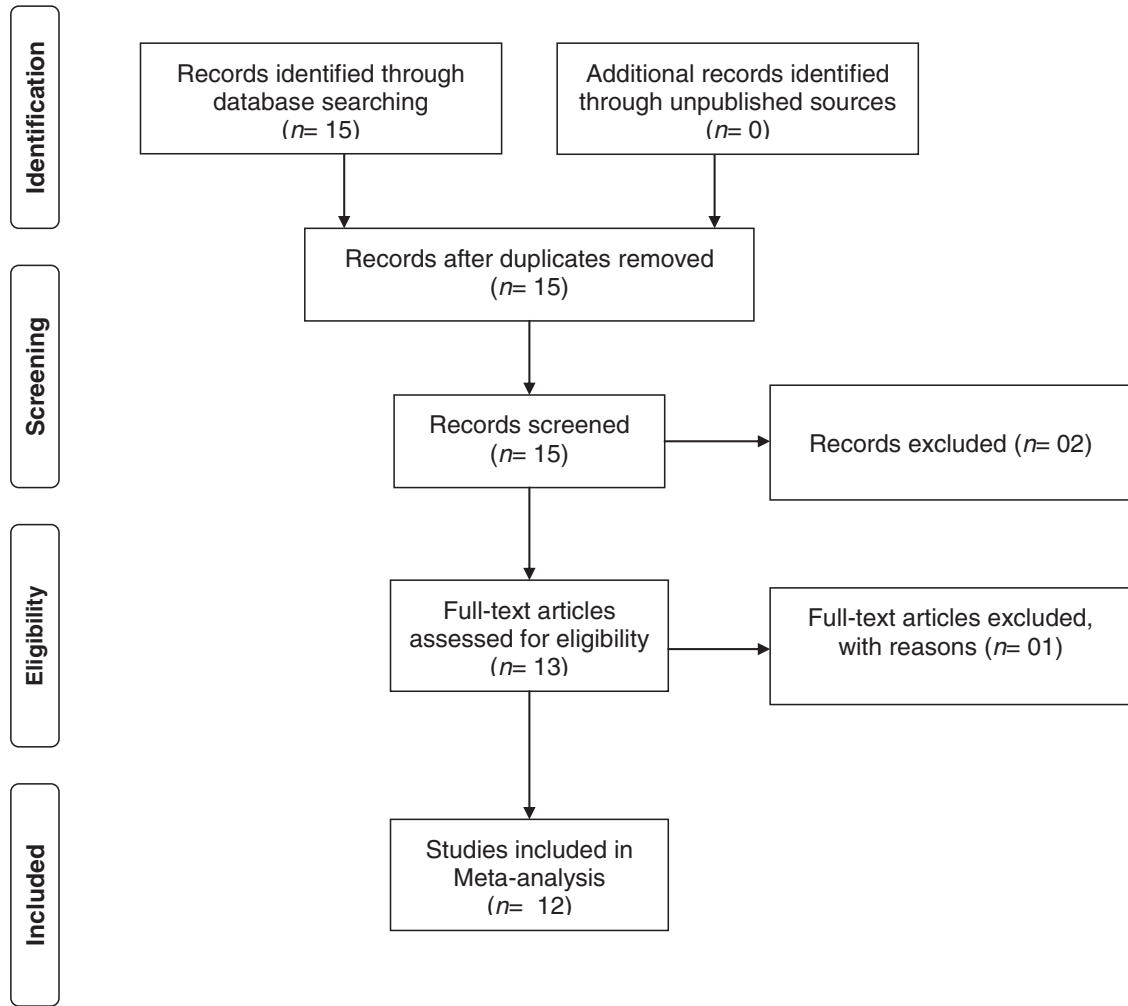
Identification

Records identified through database searching ($n$= 15)

Additional records identified through unpublished sources ($n$= 0)

Records after duplicates removed ($n$= 15)

Screening

Records screened ($n$= 15)

Records excluded ($n$= 02)

Eligibility

Full-text articles assessed for eligibility ($n$= 13)

Full-text articles excluded, with reasons ($n$= 01)

Included

Studies included in Meta-analysis ($n$= 12)